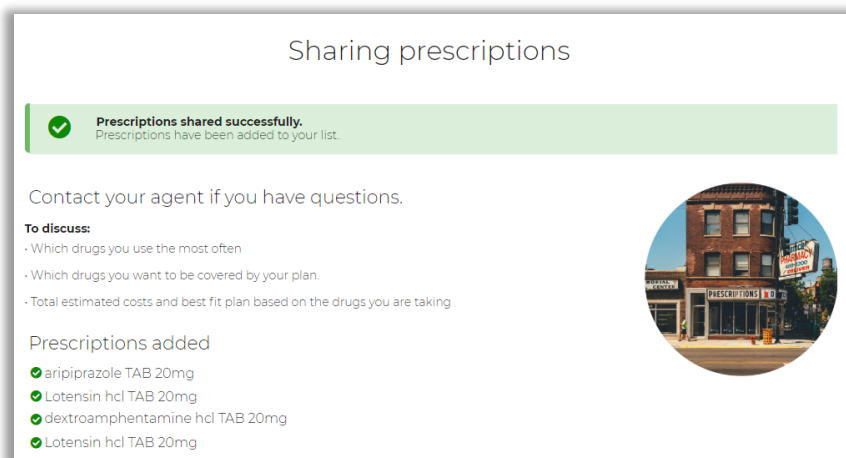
Sharing prescriptions

Prescriptions shared successfully.
Prescriptions have been added to your list.

Contact your agent if you have questions.

To discuss:
• Which drugs you use the most often
• Which drugs you want to be covered by your plan.
• Total estimated costs and best fit plan based on the drugs you are taking

Prescriptions added
aripiprazole TAB 20mg
Lotensin hcl TAB 20mg
dextroamphentamine hcl TAB 20mg
Lotensin hcl TAB 20mg

PRESCRIPTIONS
PHARMACY
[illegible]